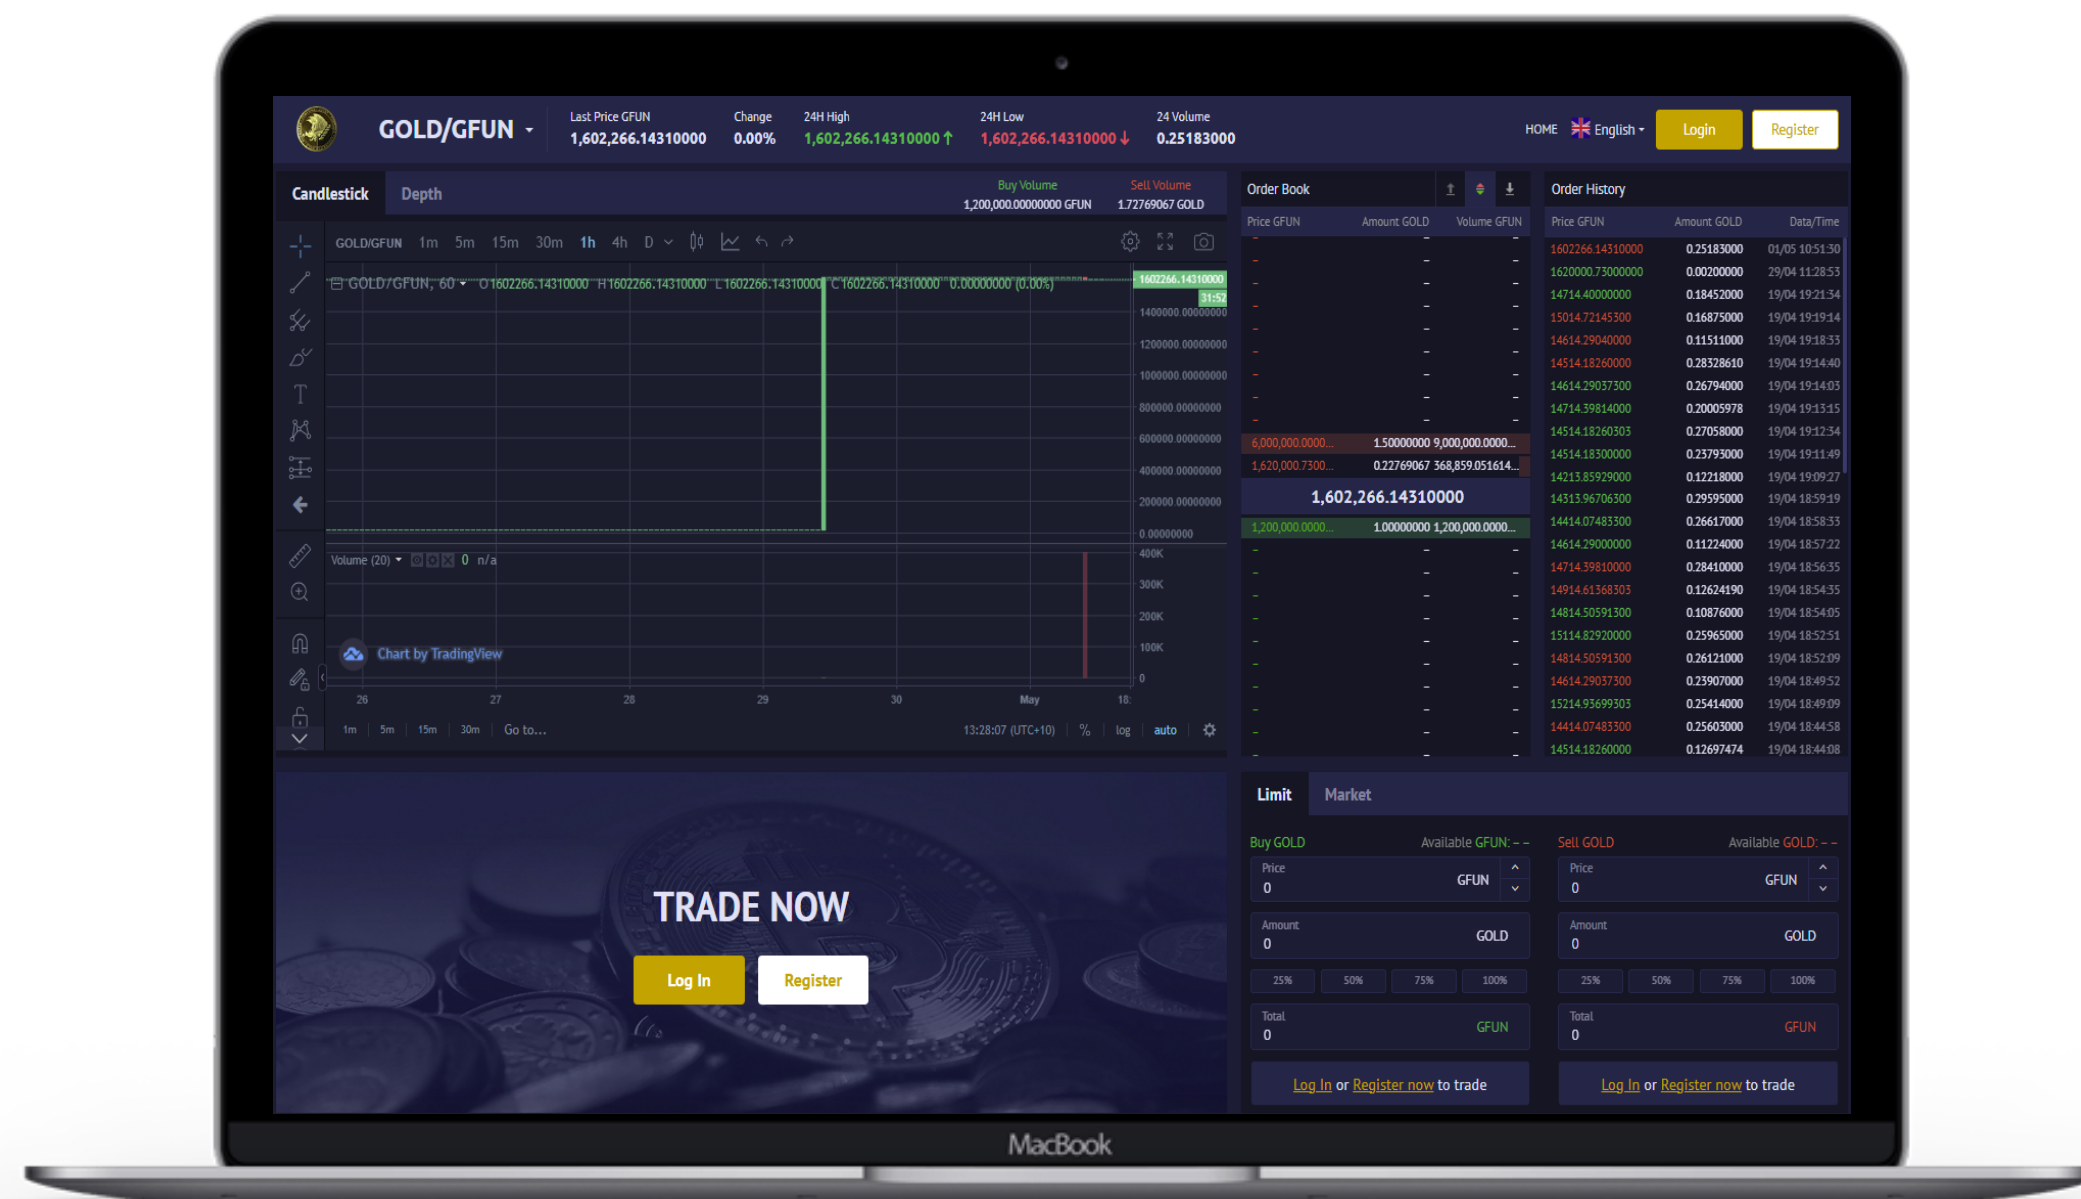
GOLD/GFUN
Last Price GFUN 1,602,266.14310000
Change 0.00%
24H High 1,602,266.14310000
24H Low 1,602,266.14310000
24 Volume 0.25183000
HOME English Login Register

Candlestick Depth
Buy Volume 1,200,000.00000000 GFUN
Sell Volume 1.72769067 GOLD

GOLD/GFUN 1m 5m 15m 30m 1h 4h D
GOLD/GFUN, 60 O1602266.14310000 H1602266.14310000 L1602266.14310000 C1602266.14310000 0.00000000 (0.00%)
1602266.14310000
31:52
1400000.00000000
1200000.00000000
1000000.00000000
800000.00000000
600000.00000000
400000.00000000
200000.00000000
0.00000000
Volume (20) 0 n/a
400K
300K
200K
100K
0
Chart by TradingView
26 27 28 29 30 May 18:
1m 5m 15m 30m Go to...
13:28:07 (UTC+10) % log auto

Order Book
| Price GFUN | Amount GOLD | Volume GFUN |
|---|---|---|
| 6,000,000.0000... | 1.50000000 | 9,000,000.0000... |
| 1,620,000.7300... | 0.22769067 | 368,859.051614... |
1,602,266.14310000
| 1,200,000.0000... | 1.00000000 | 1,200,000.0000... |

Order History
| Price GFUN | Amount GOLD | Data/Time |
|---|---|---|
| 1602266.14310000 | 0.25183000 | 01/05 10:51:30 |
| 1620000.73000000 | 0.00200000 | 29/04 11:28:53 |
| 14714.40000000 | 0.18452000 | 19/04 19:21:34 |
| 15014.72145300 | 0.16875000 | 19/04 19:19:14 |
| 14614.29040000 | 0.11511000 | 19/04 19:18:33 |
| 14514.18260000 | 0.28328610 | 19/04 19:14:40 |
| 14614.29037300 | 0.26794000 | 19/04 19:14:03 |
| 14714.39814000 | 0.20005978 | 19/04 19:13:15 |
| 14514.18260303 | 0.27058000 | 19/04 19:12:34 |
| 14514.18300000 | 0.23793000 | 19/04 19:11:49 |
| 14213.85929000 | 0.12218000 | 19/04 19:09:27 |
| 14313.96706300 | 0.29595000 | 19/04 18:59:19 |
| 14414.07483300 | 0.26617000 | 19/04 18:58:33 |
| 14614.29000000 | 0.11224000 | 19/04 18:57:22 |
| 14714.39810000 | 0.28410000 | 19/04 18:56:35 |
| 14914.61368303 | 0.12624190 | 19/04 18:54:35 |
| 14814.50591300 | 0.10876000 | 19/04 18:54:05 |
| 15114.82920000 | 0.25965000 | 19/04 18:52:51 |
| 14814.50591300 | 0.26121000 | 19/04 18:52:09 |
| 14614.29037300 | 0.23907000 | 19/04 18:49:52 |
| 15214.93699303 | 0.25414000 | 19/04 18:49:09 |
| 14414.07483300 | 0.25603000 | 19/04 18:44:58 |
| 14514.18260000 | 0.12697474 | 19/04 18:44:08 |

TRADE NOW
Log In Register

Limit Market
Buy GOLD Available GFUN: - -
Price 0 GFUN
Amount 0 GOLD
25% 50% 75% 100%
Total 0 GFUN
Log In or Register now to trade

Sell GOLD Available GOLD: - -
Price 0 GFUN
Amount 0 GOLD
25% 50% 75% 100%
Total 0 GFUN
Log In or Register now to trade

MacBook